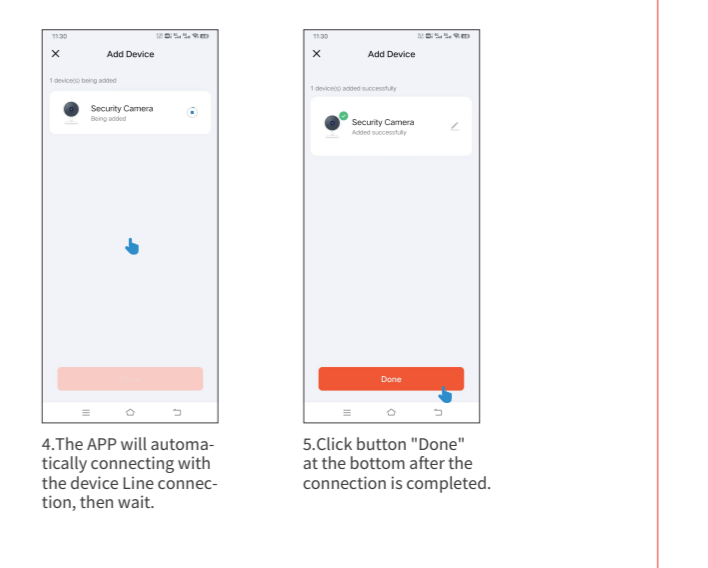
11:30

Add Device

1 device(s) being added

Security Camera
Being added

4.The APP will automatically connecting with the device Line connection, then wait.

11:30

Add Device

1 device(s) added successfully

Security Camera
Added successfully

Done

5.Click button "Done" at the bottom after the connection is completed.